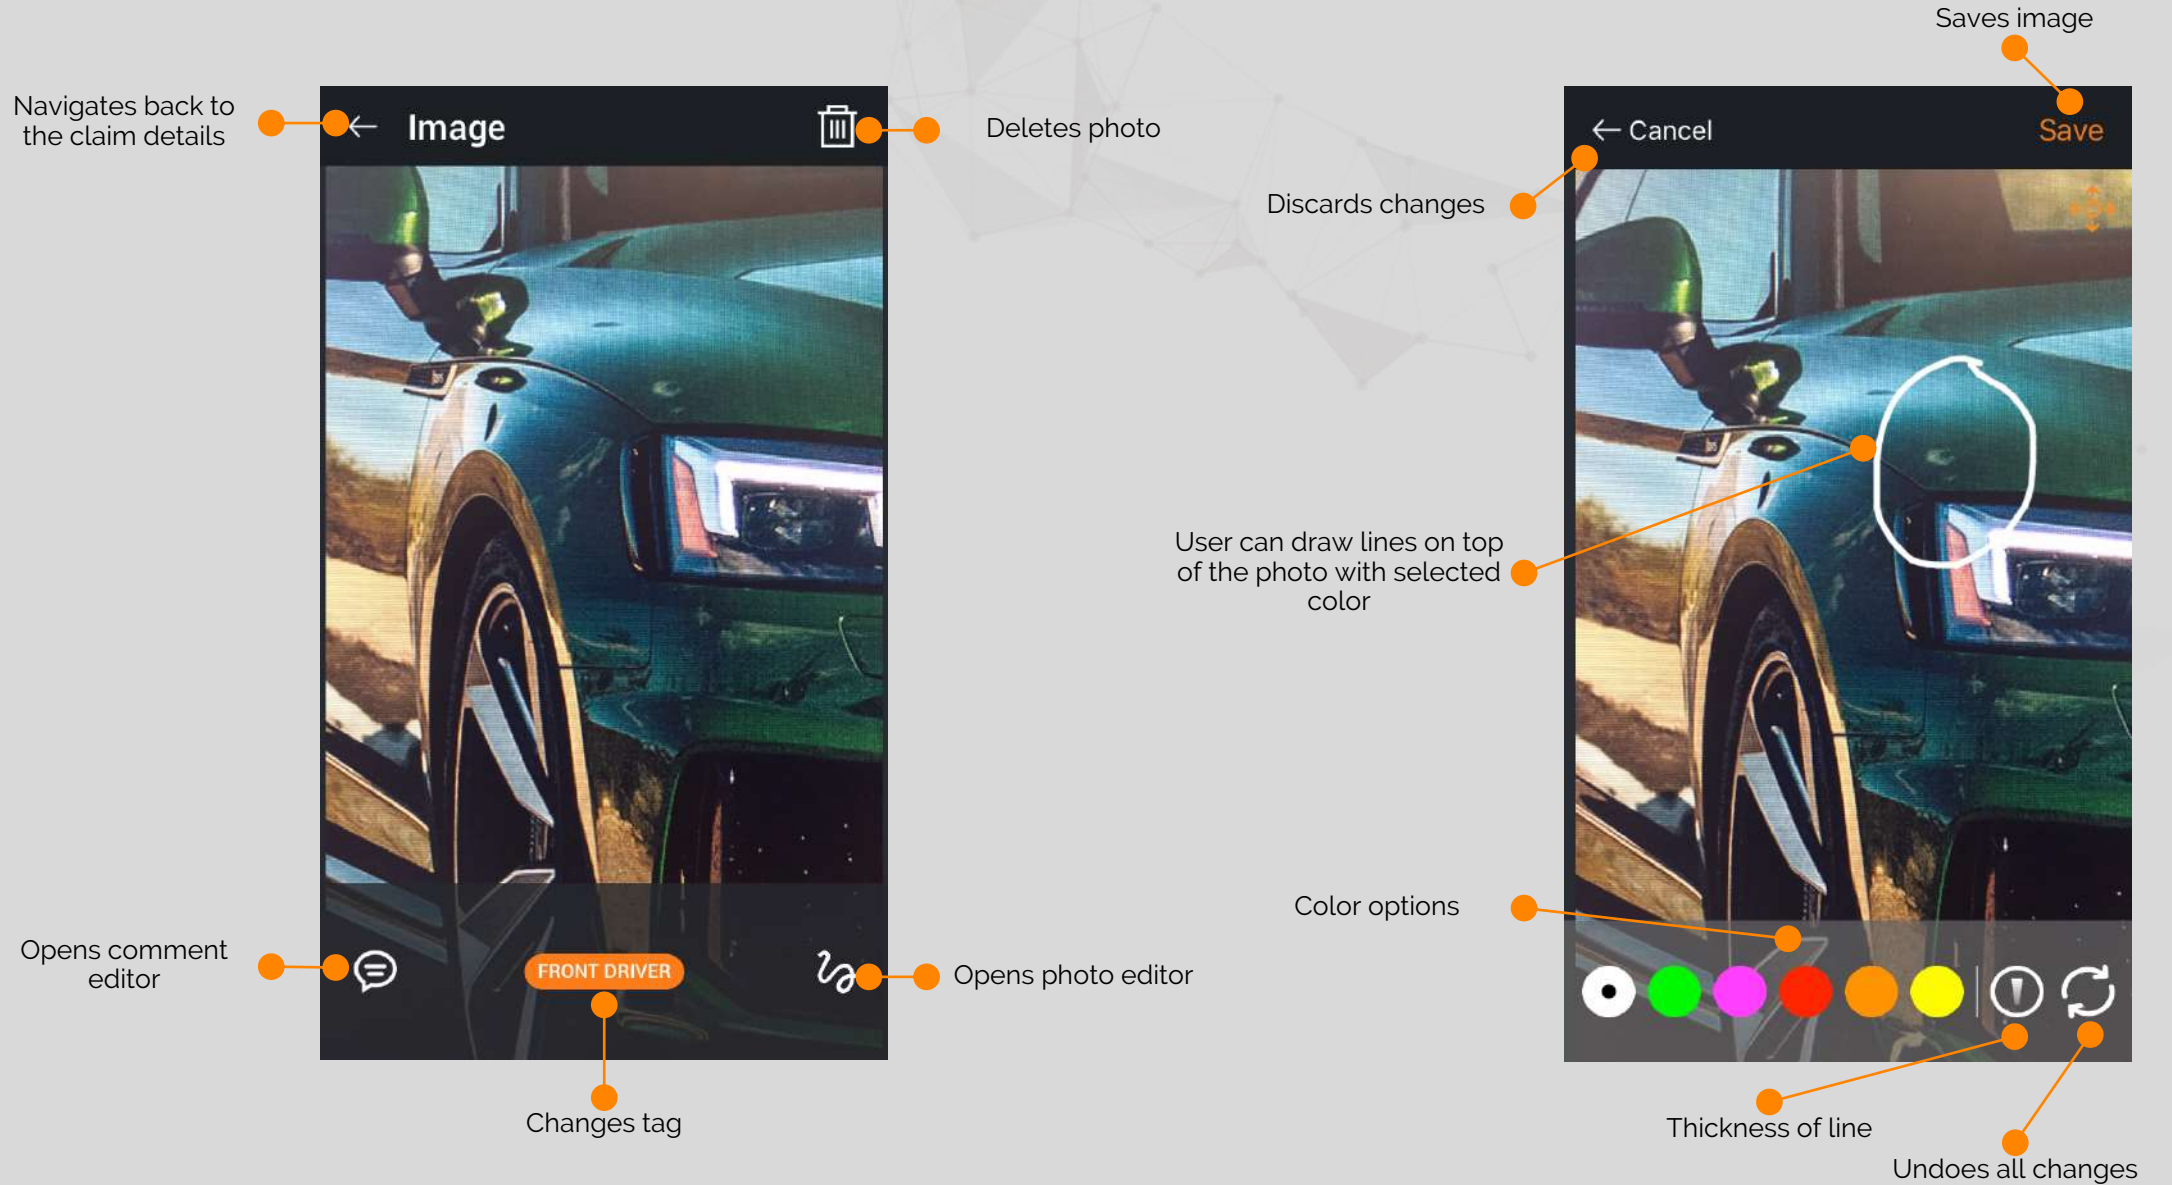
Navigates back to the claim details

Image

Deletes photo

Opens comment editor

FRONT DRIVER

Opens photo editor

Changes tag

Saves image

Cancel

Save

Discards changes

User can draw lines on top of the photo with selected color

Color options

Thickness of line

Undoes all changes